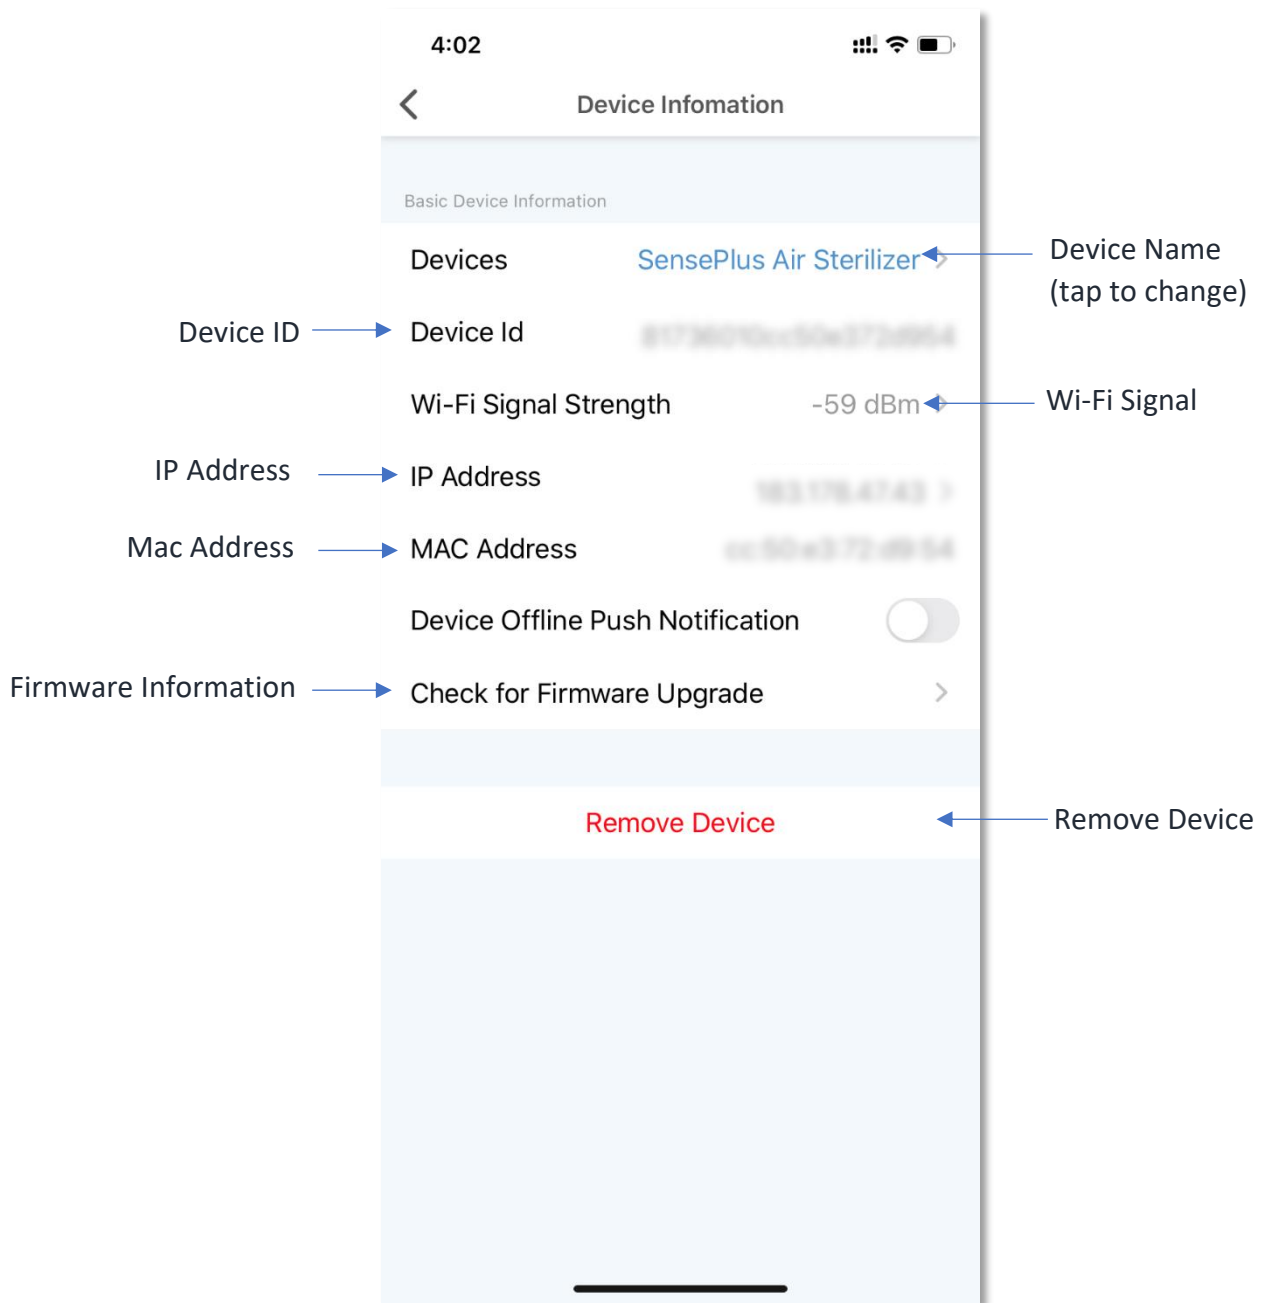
4:02

Device Infomation

Basic Device Information

Devices SensePlus Air Sterilizer

Device Name (tap to change)

Device ID

Device Id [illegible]

Wi-Fi Signal Strength -59 dBm

Wi-Fi Signal

IP Address

IP Address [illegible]

Mac Address

MAC Address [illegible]

Device Offline Push Notification

Firmware Information

Check for Firmware Upgrade

Remove Device

Remove Device